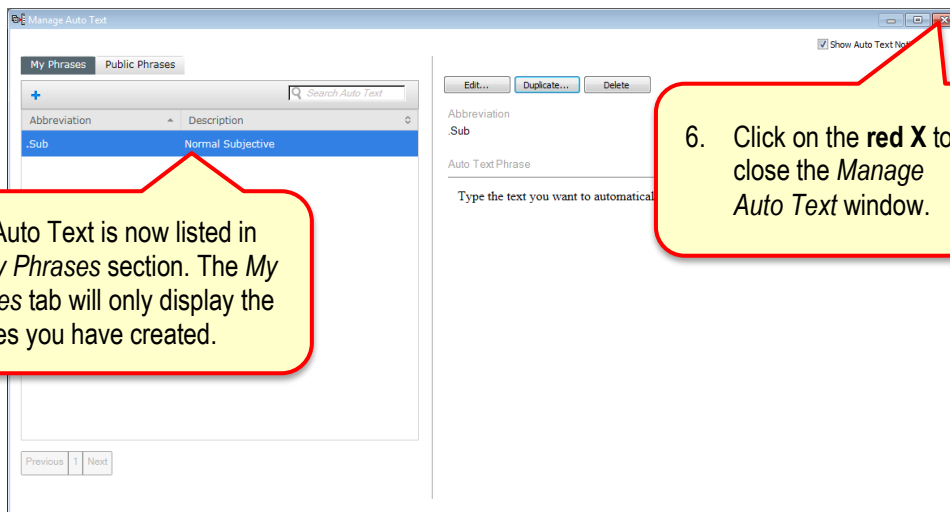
Manage Auto Text

Show Auto Text No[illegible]

My Phrases | Public Phrases

+ Search Auto Text

| Abbreviation | Description |
|---|---|
| .Sub | Normal Subjective |

Previous 1 Next

Edit... Duplicate... Delete

Abbreviation
.Sub

Auto Text Phrase

Type the text you want to automatical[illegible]

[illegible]Auto Text is now listed in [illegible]y Phrases section. The My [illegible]es tab will only display the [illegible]es you have created.

6. Click on the red X to close the Manage Auto Text window.